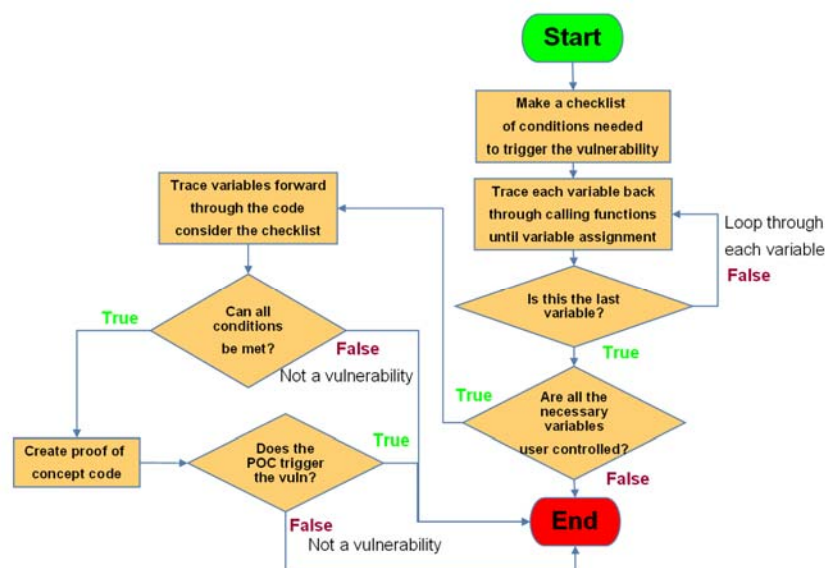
Start

Make a checklist of conditions needed to trigger the vulnerability

Trace each variable back through calling functions until variable assignment

Loop through each variable

False

Is this the last variable?

True

Are all the necessary variables user controlled?

True

False

Trace variables forward through the code consider the checklist

Can all conditions be met?

True

False

Not a vulnerability

Create proof of concept code

Does the POC trigger the vuln?

True

False

Not a vulnerability

End